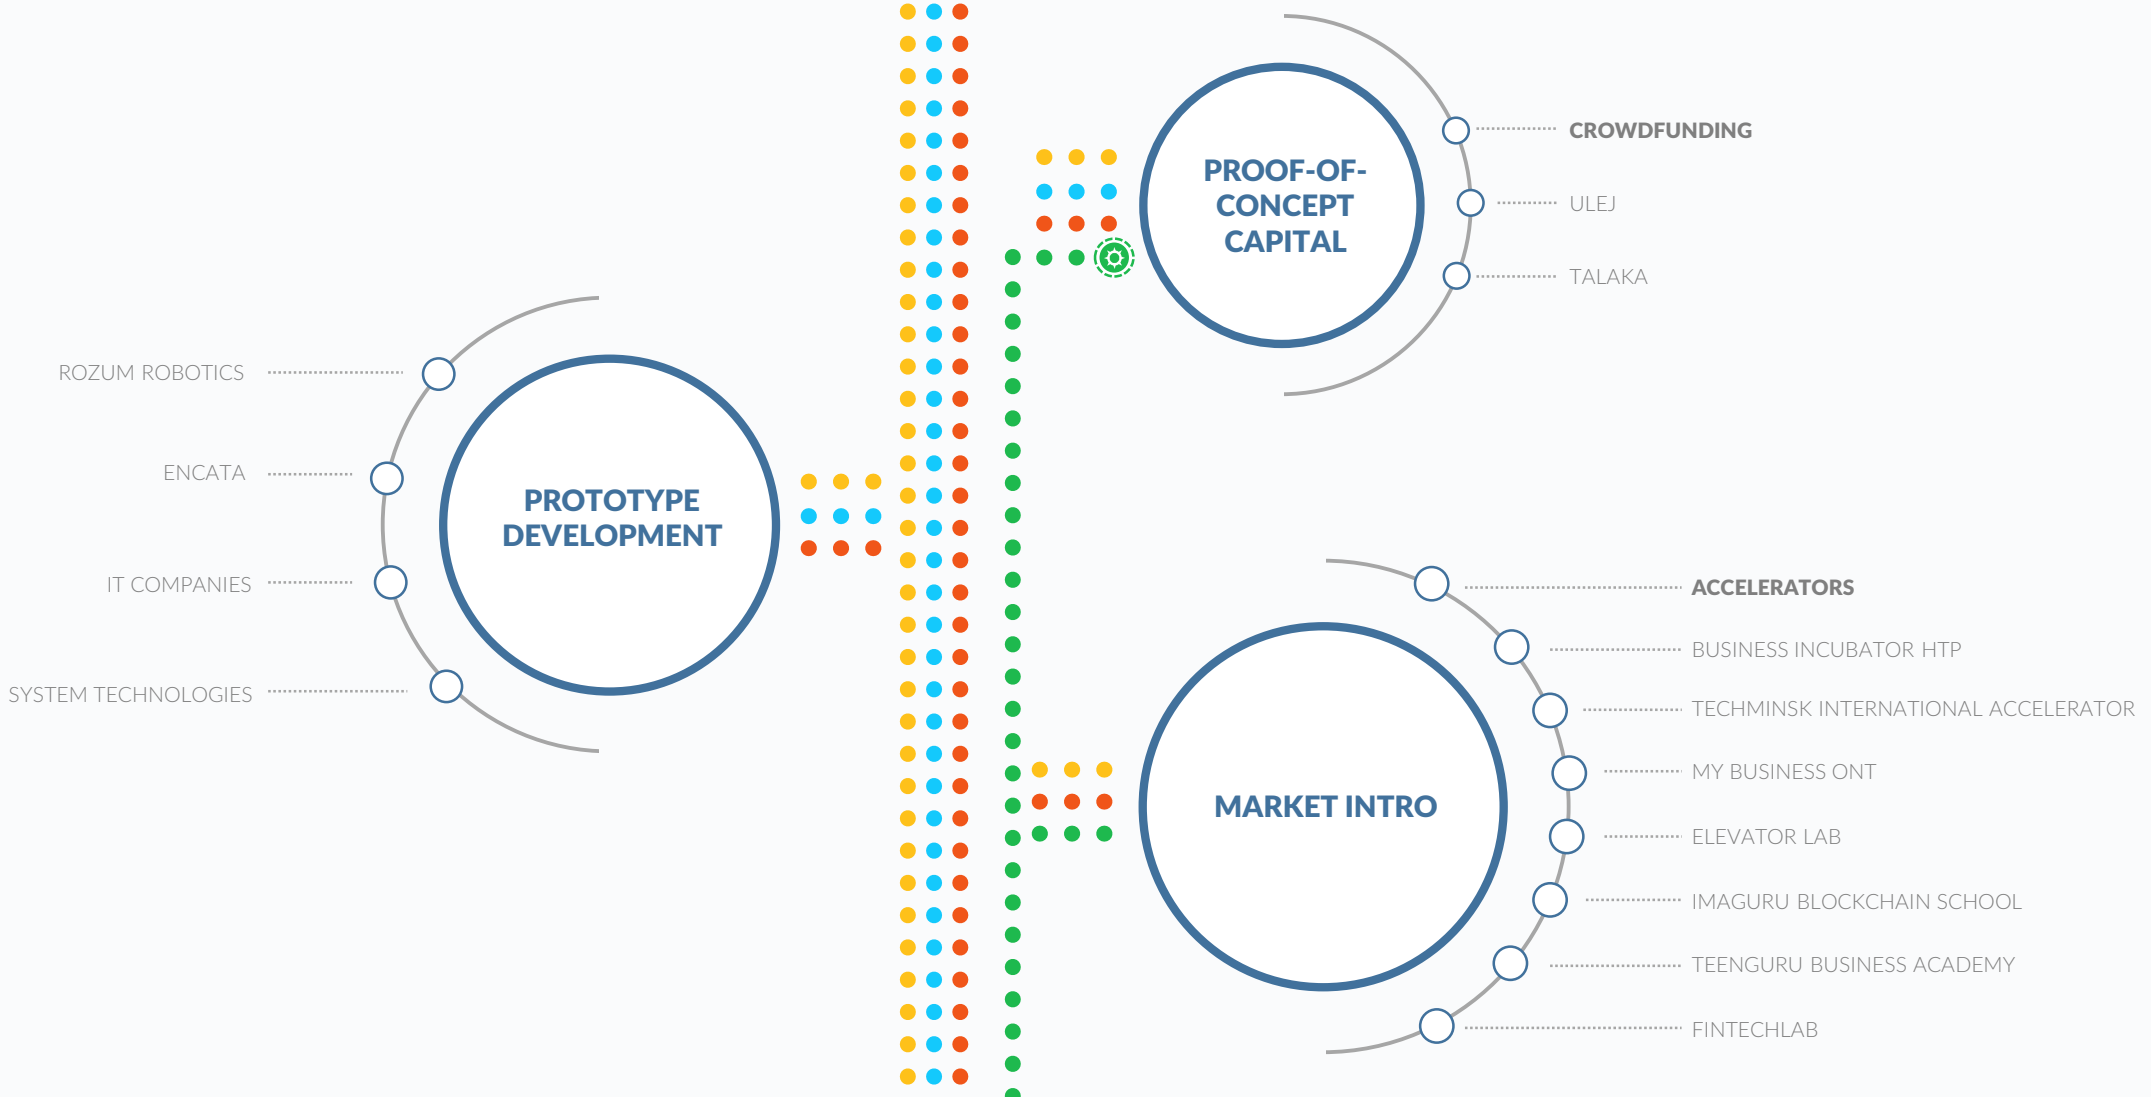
PROOF-OF-CONCEPT CAPITAL

CROWDFUNDING
ULEJ
TALAKA

ROZUM ROBOTICS
ENCATA
IT COMPANIES
SYSTEM TECHNOLOGIES

PROTOTYPE DEVELOPMENT

ACCELERATORS
BUSINESS INCUBATOR HTP
TECHMINSK INTERNATIONAL ACCELERATOR
MY BUSINESS ONT
ELEVATOR LAB
IMAGURU BLOCKCHAIN SCHOOL
TEENGURU BUSINESS ACADEMY
FINTECHLAB

MARKET INTRO